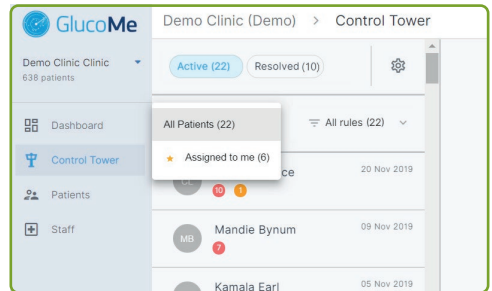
GlucoMe

Demo Clinic (Demo) > Control Tower

Demo Clinic Clinic
638 patients

Active (22)
Resolved (10)

All Patients (22)
Assigned to me (6)

All rules (22)

Dashboard
Control Tower
Patients
Staff

CL
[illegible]ce
10
1
20 Nov 2019

MB
Mandie Bynum
7
09 Nov 2019

Kamala Earl
05 Nov 2019